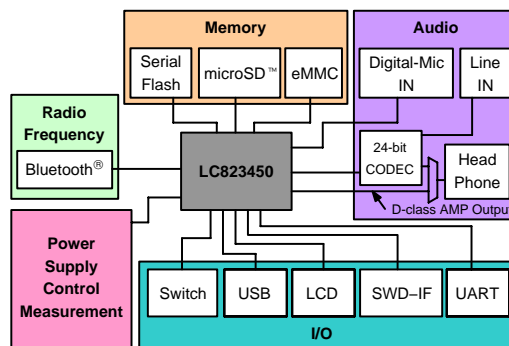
Memory

Serial Flash

microSD™

eMMC

Audio

Digital-Mic IN

Line IN

Radio Frequency

Bluetooth®

LC823450

24-bit CODEC

Head Phone

D-class AMP Output

Power Supply Control Measurement

Switch

USB

LCD

SWD–IF

UART

I/O